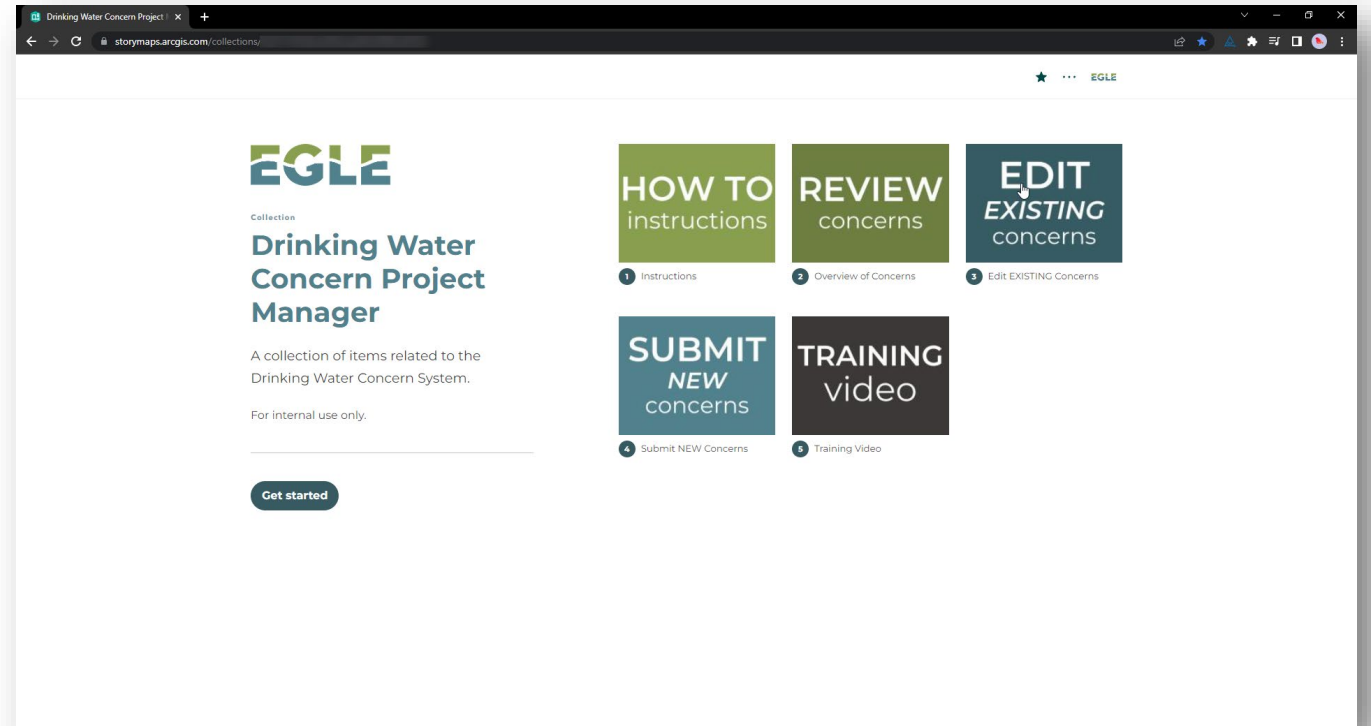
Drinking Water Concern Project I ×

storymaps.arcgis.com/collections/

EGLE

EGLE

Collection

Drinking Water Concern Project Manager

A collection of items related to the Drinking Water Concern System.

For internal use only.

Get started

HOW TO instructions

1 Instructions

REVIEW concerns

2 Overview of Concerns

EDIT EXISTING concerns

3 Edit EXISTING Concerns

SUBMIT NEW concerns

4 Submit NEW Concerns

TRAINING video

5 Training Video